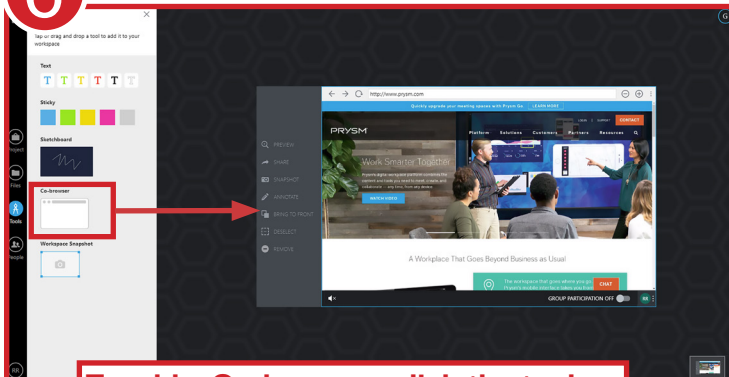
6

Tap or drag and drop a tool to add it to your workspace

Text

T T T T T T

Sticky

Sketchboard

Co-browser

Workspace Snapshot

Project

Files

Tools

People

RR

G

http://www.prysm.com

Quickly upgrade your meeting spaces with Prysm Go LEARN MORE

PRYSM

LOGIN | SUPPORT CONTACT

Platform Solutions Customers Partners Resources

Work Smarter Together

WATCH VIDEO

PREVIEW

SHARE

SNAPSHOT

ANNOTATE

BRING TO FRONT

DESELECT

REMOVE

A Workplace That Goes Beyond Business as Usual

CHAT

GROUP PARTICIPATION OFF

RR

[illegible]